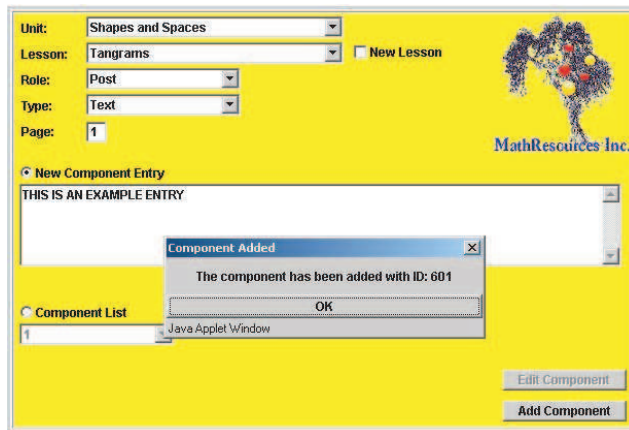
Unit: Shapes and Spaces
Lesson: Tangrams
New Lesson
Role: Post
Type: Text
Page: 1

MathResources Inc.

New Component Entry
THIS IS AN EXAMPLE ENTRY

Component Added
The component has been added with ID: 601
OK
Java Applet Window

Component List
1

Edit Component
Add Component